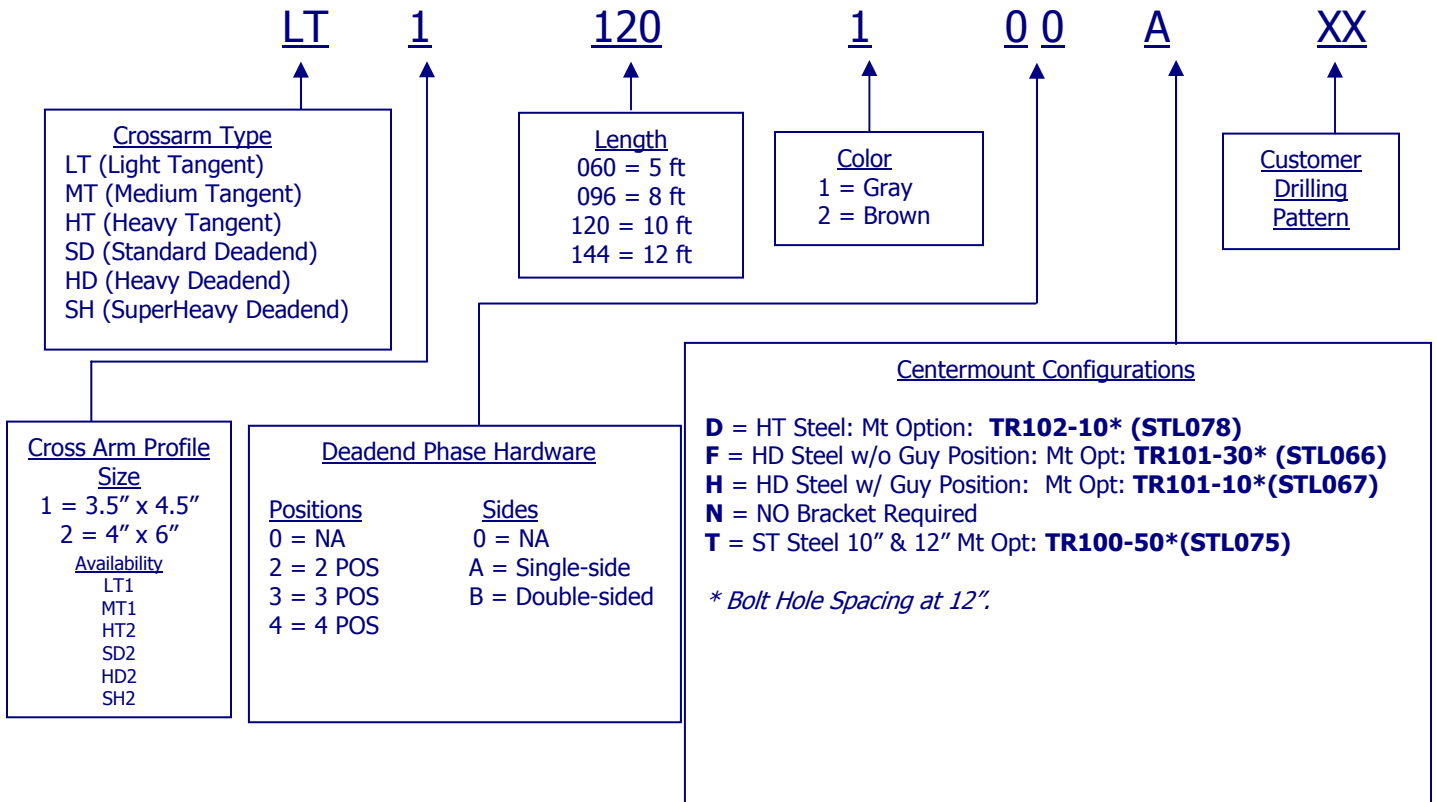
LT 1 120 1 0 0 A XX

Crossarm Type
LT (Light Tangent)
MT (Medium Tangent)
HT (Heavy Tangent)
SD (Standard Deadend)
HD (Heavy Deadend)
SH (SuperHeavy Deadend)

Length
060 = 5 ft
096 = 8 ft
120 = 10 ft
144 = 12 ft

Color
1 = Gray
2 = Brown

Customer Drilling Pattern

Cross Arm Profile Size
1 = 3.5" x 4.5"
2 = 4" x 6"
Availability
LT1
MT1
HT2
SD2
HD2
SH2

Deadend Phase Hardware

Positions
0 = NA
2 = 2 POS
3 = 3 POS
4 = 4 POS

Sides
0 = NA
A = Single-side
B = Double-sided

Centermount Configurations

**D** = HT Steel: Mt Option: **TR102-10* (STL078)**
**F** = HD Steel w/o Guy Position: Mt Opt: **TR101-30* (STL066)**
**H** = HD Steel w/ Guy Position: Mt Opt: **TR101-10*(STL067)**
**N** = NO Bracket Required
**T** = ST Steel 10" & 12" Mt Opt: **TR100-50*(STL075)**

* Bolt Hole Spacing at 12".